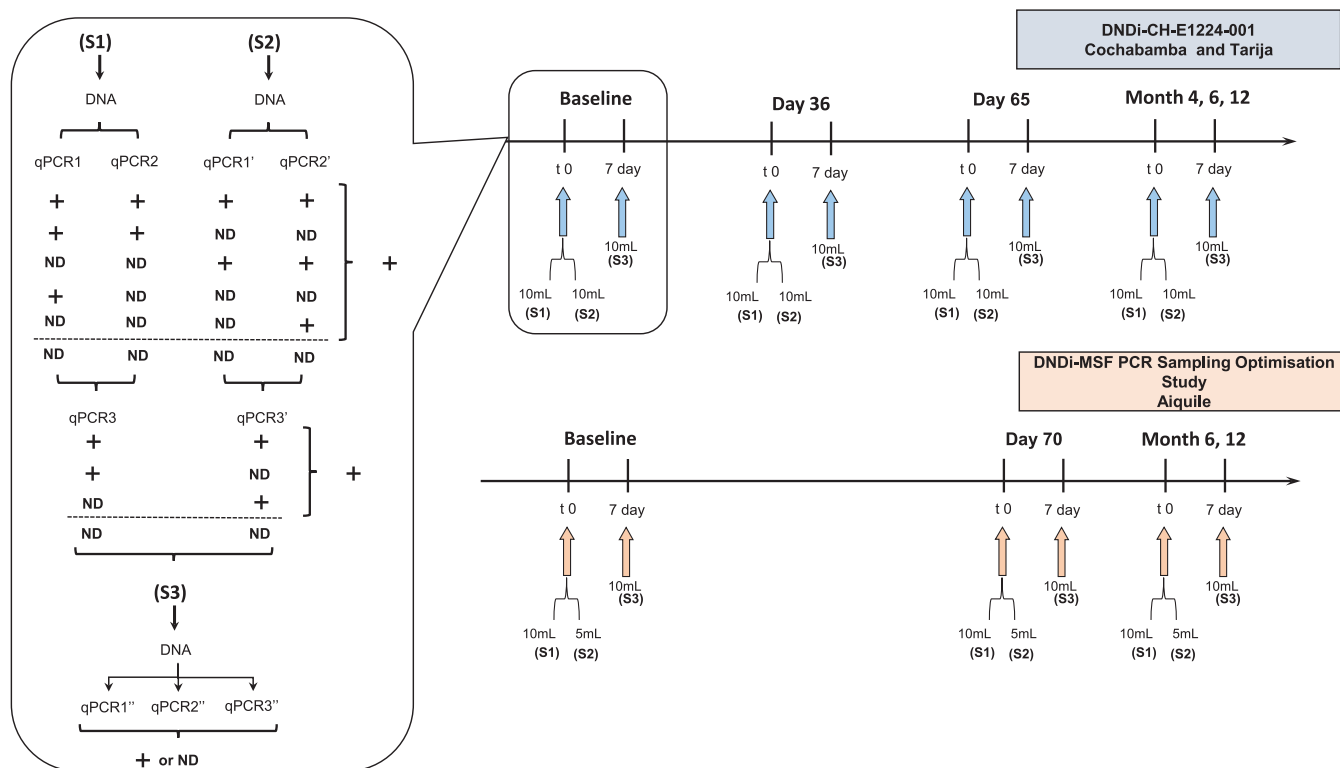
(S1)
DNA
qPCR1 qPCR2
(S2)
DNA
qPCR1' qPCR2'

| qPCR1 | qPCR2 | qPCR1' | qPCR2' |
|---|---|---|---|
| + | + | + | + |
| + | + | ND | ND |
| ND | ND | + | + |
| + | ND | ND | ND |
| ND | ND | ND | + |
| ND | ND | ND | ND |

+

qPCR3 qPCR3'

| qPCR3 | qPCR3' |
|---|---|
| + | + |
| + | ND |
| ND | + |
| ND | ND |

+

(S3)
DNA
qPCR1'' qPCR2'' qPCR3''
+ or ND

DNDi-CH-E1224-001
Cochabamba and Tarija

Baseline
t 0 7 day
10mL 10mL 10mL
(S1) (S2) (S3)

Day 36
t 0 7 day
10mL 10mL 10mL
(S1) (S2) (S3)

Day 65
t 0 7 day
10mL 10mL 10mL
(S1) (S2) (S3)

Month 4, 6, 12
t 0 7 day
10mL 10mL 10mL
(S1) (S2) (S3)

DNDi-MSF PCR Sampling Optimisation Study
Aiquile

Baseline
t 0 7 day
10mL 5mL 10mL
(S1) (S2) (S3)

Day 70
t 0 7 day
10mL 5mL 10mL
(S1) (S2) (S3)

Month 6, 12
t 0 7 day
10mL 5mL 10mL
(S1) (S2) (S3)